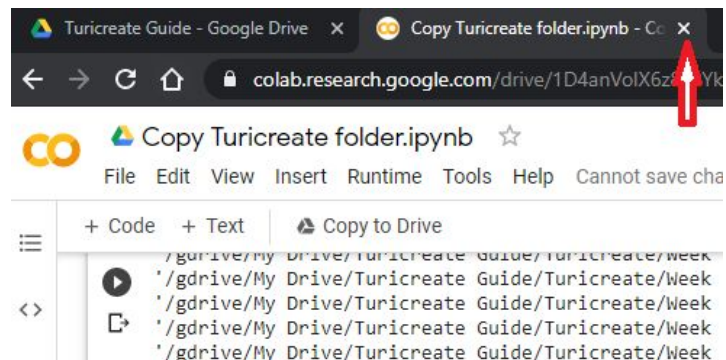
Turicreate Guide - Google Drive ×

Copy Turicreate folder.ipynb - Co ×

colab.research.google.com/drive/1D4anVolX6z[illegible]

CO

Copy Turicreate folder.ipynb ☆

File Edit View Insert Runtime Tools Help Cannot save cha

+ Code + Text Copy to Drive

'/gdrive/My Drive/Turicreate Guide/Turicreate/Week
'/gdrive/My Drive/Turicreate Guide/Turicreate/Week
'/gdrive/My Drive/Turicreate Guide/Turicreate/Week
'/gdrive/My Drive/Turicreate Guide/Turicreate/Week
'/gdrive/My Drive/Turicreate Guide/Turicreate/Week